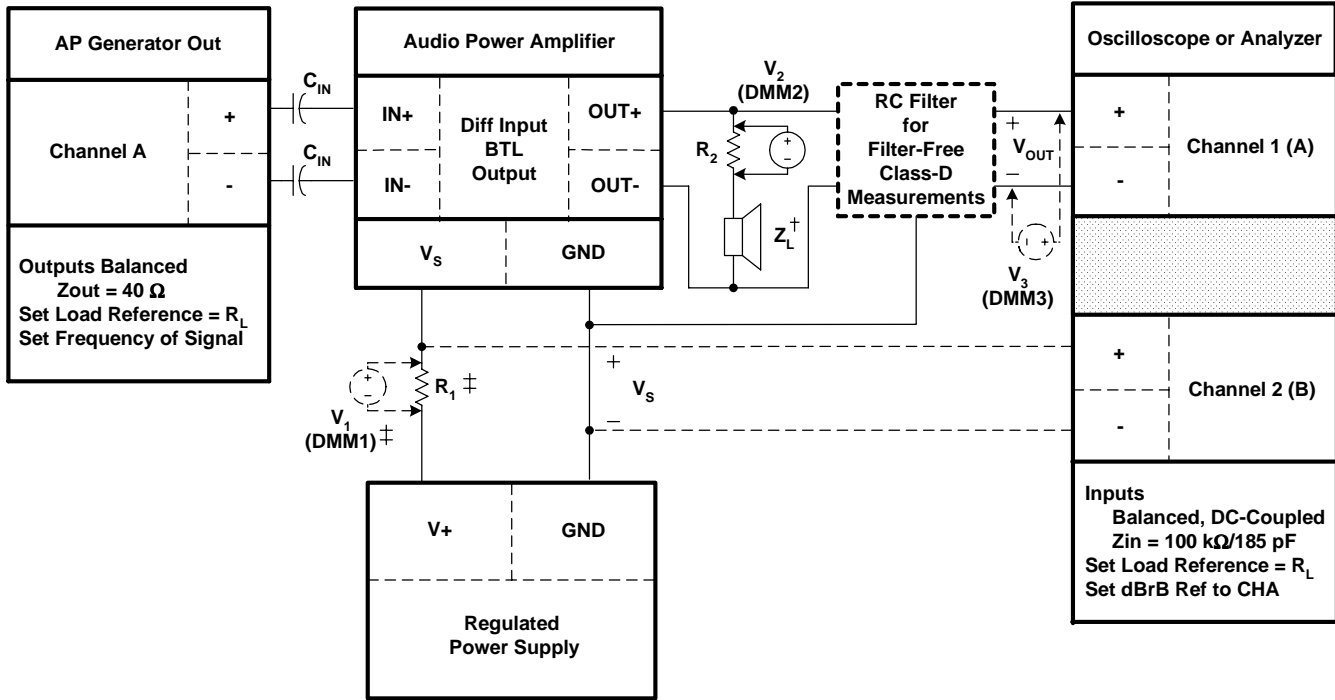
AP Generator Out

Channel A

+

-

Outputs Balanced
Zout = 40 Ω
Set Load Reference = $R_L$
Set Frequency of Signal

$C_{IN}$

$C_{IN}$

Audio Power Amplifier

IN+

IN-

Diff Input BTL Output

OUT+

OUT-

$V_S$

GND

$V_2$
(DMM2)

$R_2$

+
-

$Z_L$ †

RC Filter for Filter-Free Class-D Measurements

+
$V_{OUT}$
–

+
-

$V_3$
(DMM3)

Oscilloscope or Analyzer

+

Channel 1 (A)

-

+

Channel 2 (B)

-

Inputs
Balanced, DC-Coupled
Zin = 100 kΩ/185 pF
Set Load Reference = $R_L$
Set dBrB Ref to CHA

+
-

$R_1$ ‡

$V_1$
(DMM1) ‡

+
$V_S$
–

V+

GND

Regulated Power Supply